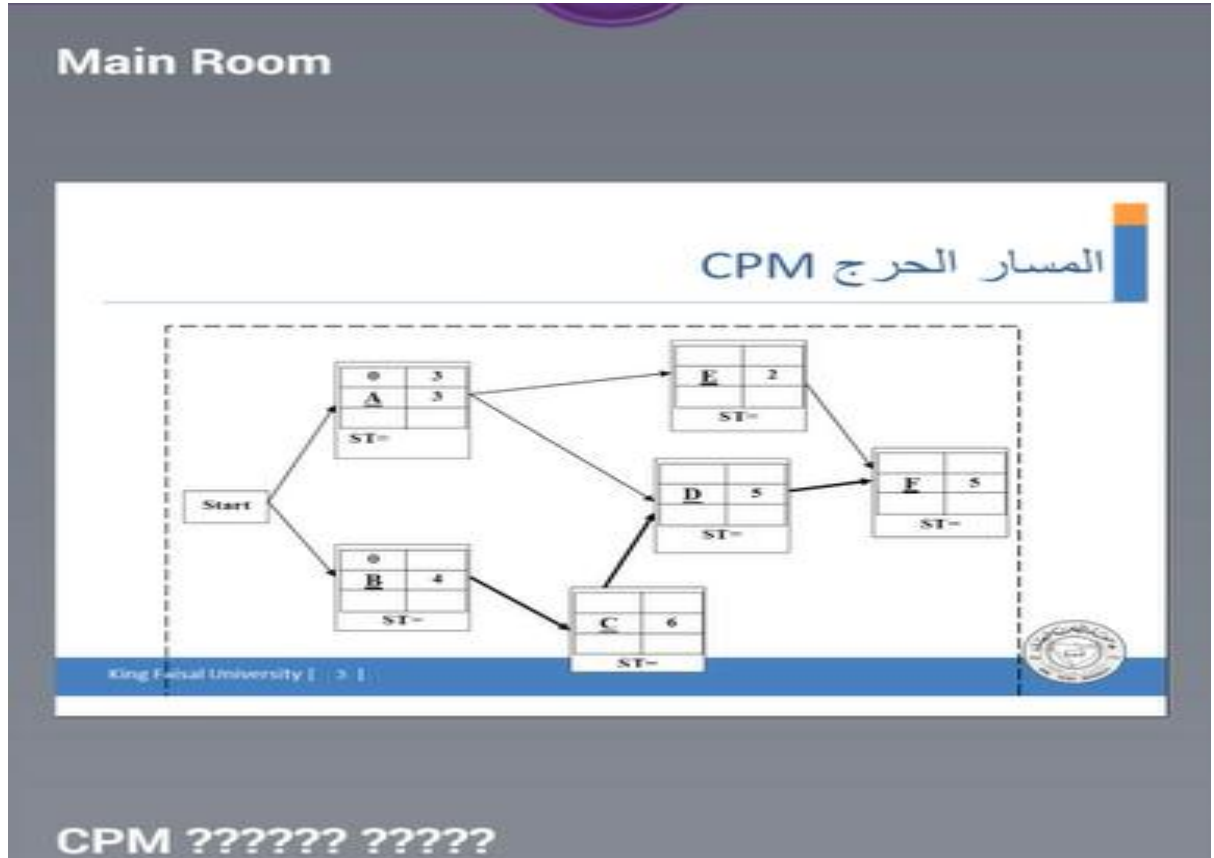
Main Room

المسار الحرج CPM

| 0 | 3 |
|---|---|
| A | 3 |
| | |

ST=

| | |
|---|---|
| E | 2 |
| | |

ST=

Start

| | |
|---|---|
| D | 5 |
| | |

ST=

| | |
|---|---|
| F | 5 |
| | |

ST=

| 0 | |
|---|---|
| B | 4 |
| | |

ST=

| | |
|---|---|
| C | 6 |
| | |

ST=

King Faisal University [ 3 ]

CPM ?????? ?????